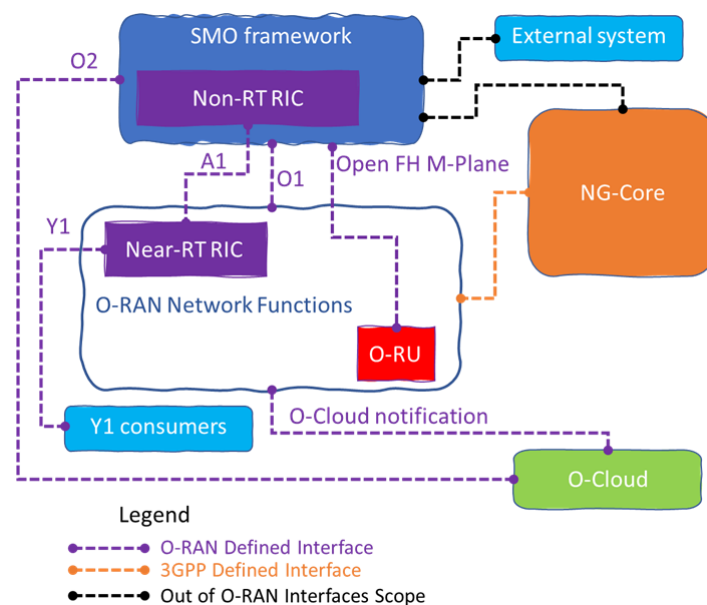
SMO framework

External system

O2

Non-RT RIC

NG-Core

A1

Open FH M-Plane

O1

Y1

Near-RT RIC

O-RAN Network Functions

O-RU

Y1 consumers

O-Cloud notification

O-Cloud

Legend

O-RAN Defined Interface

3GPP Defined Interface

Out of O-RAN Interfaces Scope